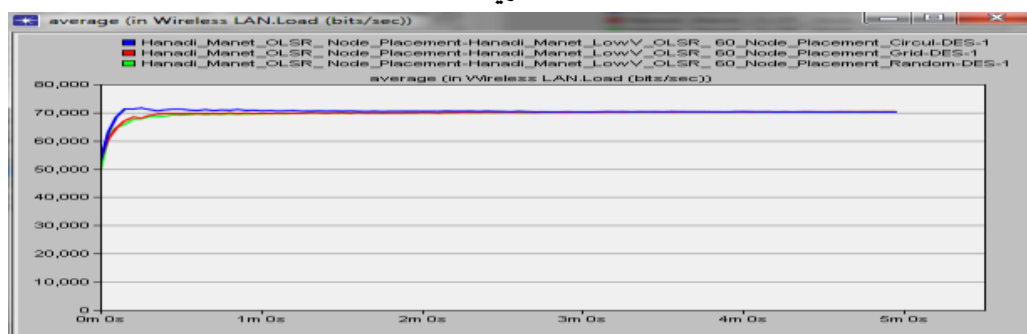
average (in Wireless LAN.Load (bits/sec))

Hanadi_Manet_OLSR_ Node_Placement-Hanadi_Manet_LowV_OLSR_ 60_Node_Placement_Circul-DES-1
Hanadi_Manet_OLSR_ Node_Placement-Hanadi_Manet_LowV_OLSR_ 60_Node_Placement_Grid-DES-1
Hanadi_Manet_OLSR_ Node_Placement-Hanadi_Manet_LowV_OLSR_ 60_Node_Placement_Random-DES-1

average (in Wireless LAN.Load (bits/sec))

80,000
70,000
60,000
50,000
40,000
30,000
20,000
10,000
0

0m 0s
1m 0s
2m 0s
3m 0s
4m 0s
5m 0s